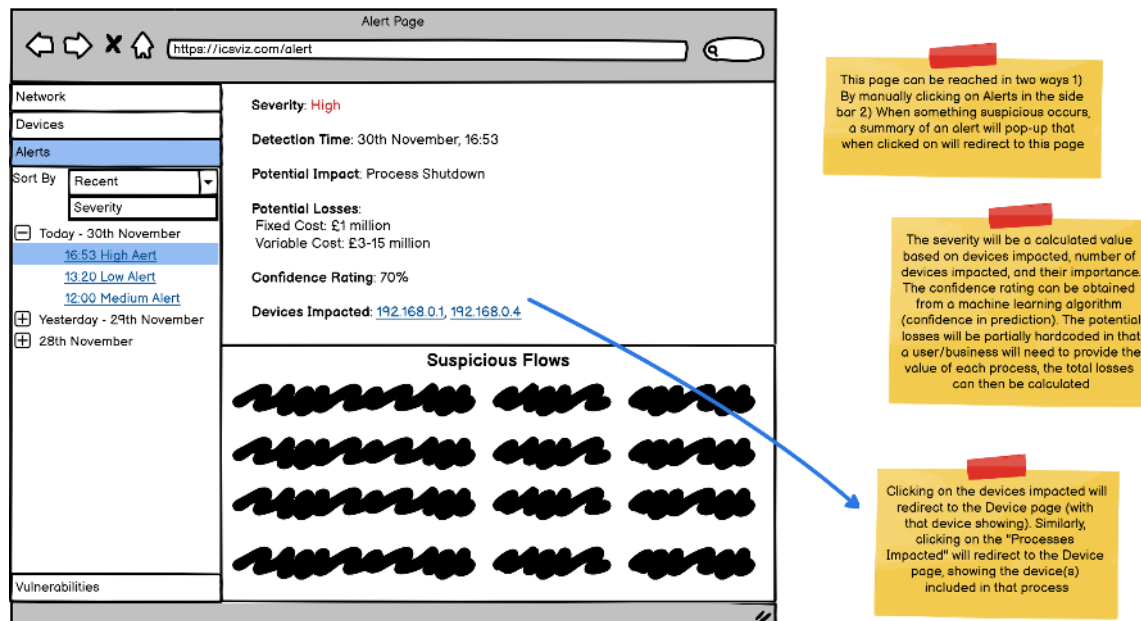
Alert Page

https://icsviz.com/alert

Network

Devices

Alerts

Sort By Recent

Severity

Today - 30th November

16:53 High Aert

13:20 Low Alert

12:00 Medium Alert

Yesterday - 29th November

28th November

Vulnerabilities

Severity: High

Detection Time: 30th November, 16:53

Potential Impact: Process Shutdown

Potential Losses:
Fixed Cost: £1 million
Variable Cost: £3-15 million

Confidence Rating: 70%

Devices Impacted: 192.168.0.1, 192.168.0.4

Suspicious Flows

This page can be reached in two ways 1) By manually clicking on Alerts in the side bar 2) When something suspicious occurs, a summary of an alert will pop-up that when clicked on will redirect to this page

The severity will be a calculated value based on devices impacted, number of devices impacted, and their importance. The confidence rating can be obtained from a machine learning algorithm (confidence in prediction). The potential losses will be partially hardcoded in that a user/business will need to provide the value of each process, the total losses can then be calculated

Clicking on the devices impacted will redirect to the Device page (with that device showing). Similarly, clicking on the "Processes Impacted" will redirect to the Device page, showing the device(s) included in that process